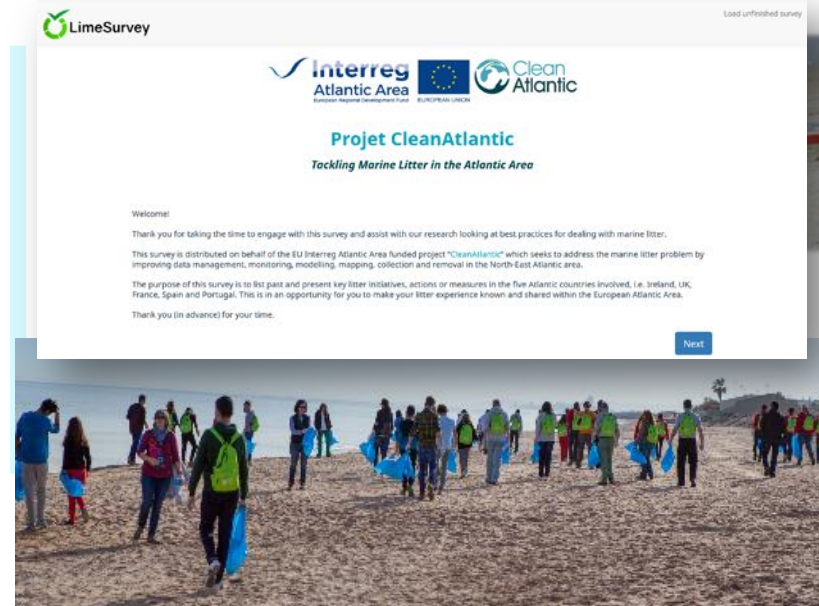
LimeSurvey

Load unfinished survey

Interreg Atlantic Area
European Regional Development Fund

EUROPEAN UNION

Clean Atlantic

Projet CleanAtlantic

Tackling Marine Litter in the Atlantic Area

Welcome!

Thank you for taking the time to engage with this survey and assist with our research looking at best practices for dealing with marine litter.

This survey is distributed on behalf of the EU Interreg Atlantic Area funded project "CleanAtlantic" which seeks to address the marine litter problem by improving data management, monitoring, modelling, mapping, collection and removal in the North-East Atlantic area.

The purpose of this survey is to list past and present key litter initiatives, actions or measures in the five Atlantic countries involved, i.e. Ireland, UK, France, Spain and Portugal. This is in an opportunity for you to make your litter experience known and shared within the European Atlantic Area.

Thank you (in advance) for your time.

Next